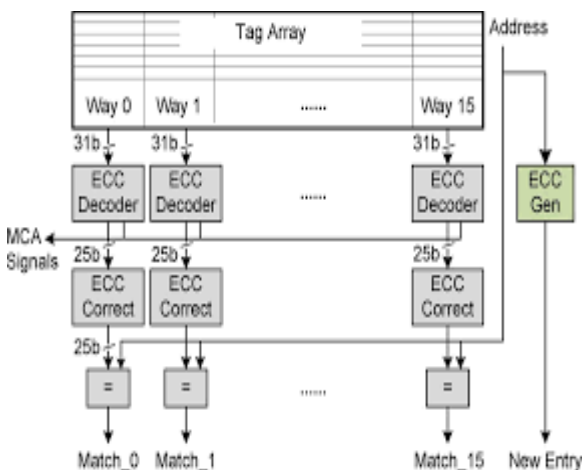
Tag Array

Address

Way 0

Way 1

......

Way 15

31b

31b

31b

ECC Decoder

ECC Decoder

......

ECC Decoder

ECC Gen

MCA Signals

25b

25b

25b

ECC Correct

ECC Correct

ECC Correct

25b

=

=

......

=

Match_0

Match_1

Match_15

New Entry